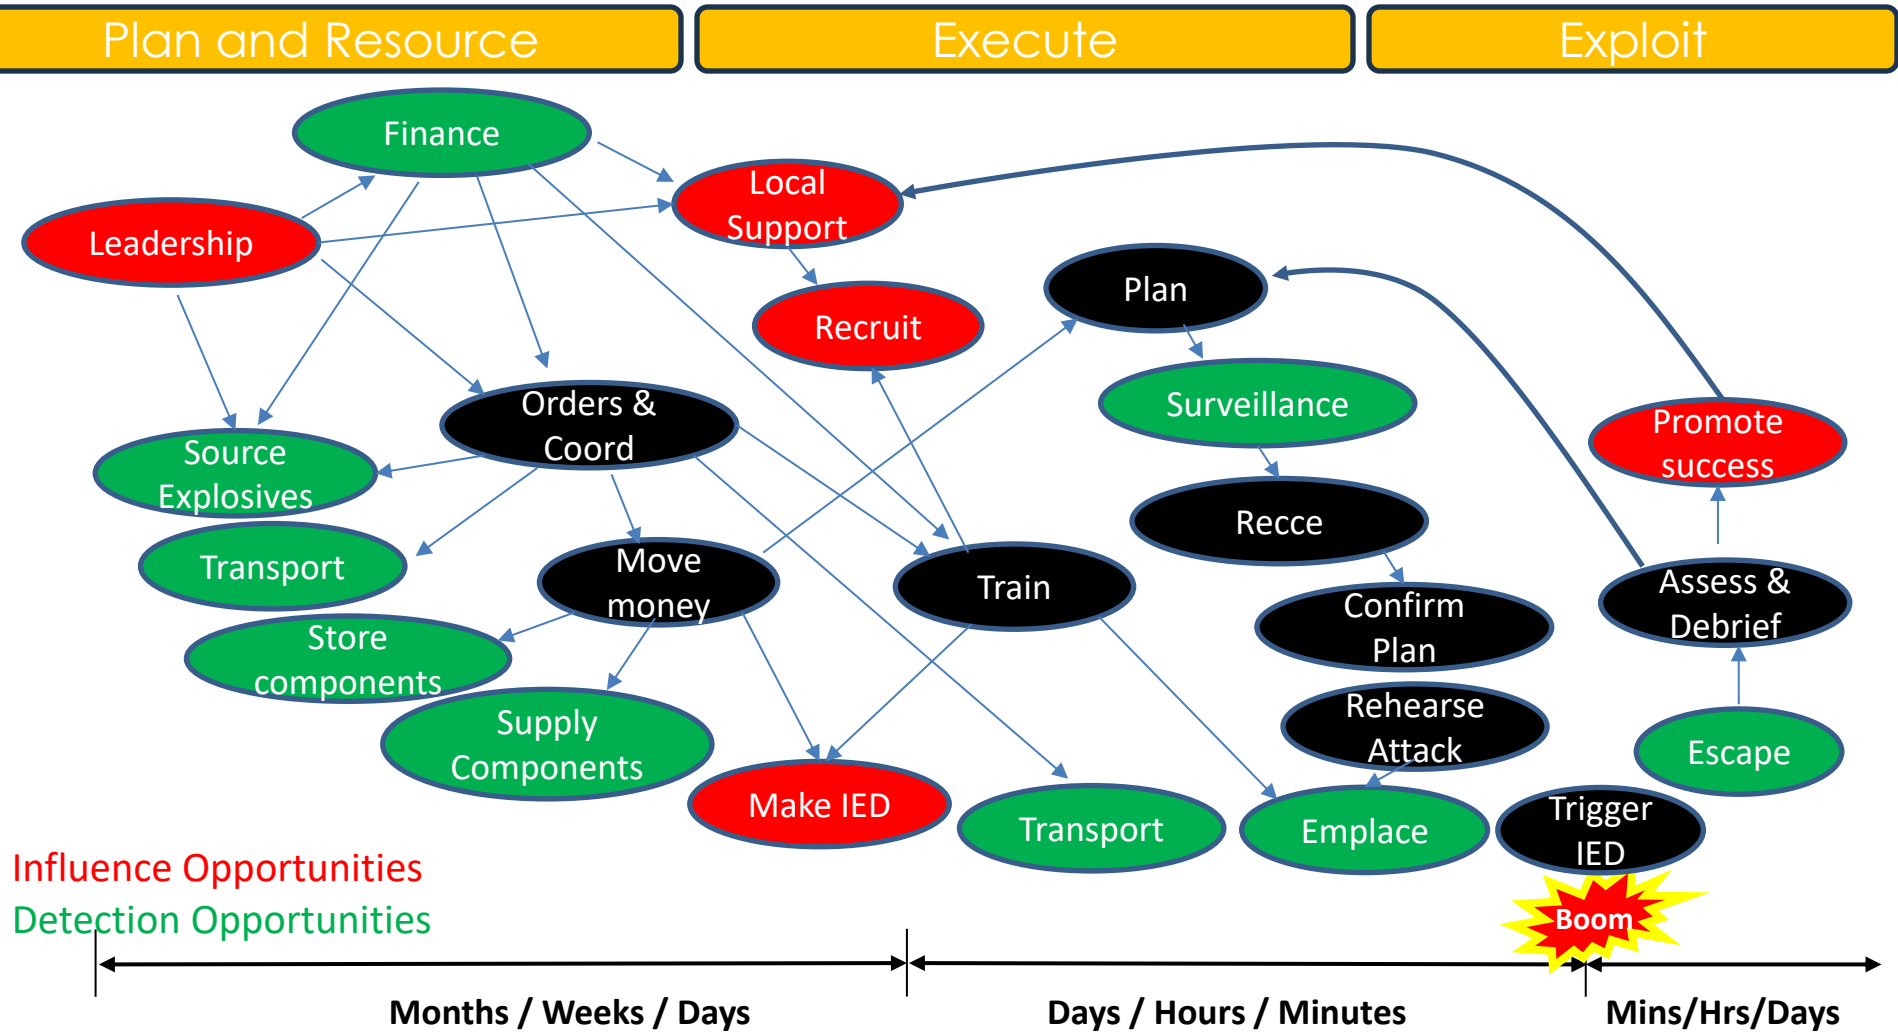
Plan and Resource

Execute

Exploit

Finance

Local Support

Leadership

Plan

Recruit

Orders & Coord

Surveillance

Promote success

Source Explosives

Recce

Transport

Move money

Train

Confirm Plan

Assess & Debrief

Store components

Rehearse Attack

Supply Components

Escape

Make IED

Transport

Emplace

Trigger IED

Influence Opportunities

Detection Opportunities

Boom

Months / Weeks / Days

Days / Hours / Minutes

Mins/Hrs/Days